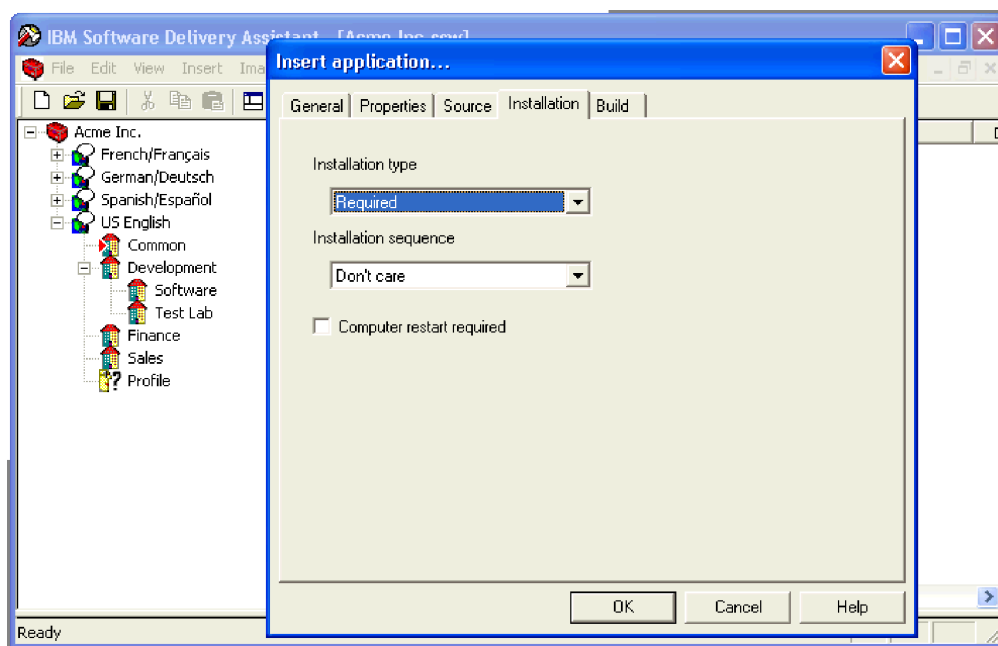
IBM Software Delivery Assistant - [Acme Inc.ssw]

File Edit View Insert Ima

Acme Inc.
French/Français
German/Deutsch
Spanish/Español
US English
Common
Development
Software
Test Lab
Finance
Sales
Profile

Ready

Insert application...

General | Properties | Source | Installation | Build

Installation type

Required

Installation sequence

Don't care

Computer restart required

OK | Cancel | Help